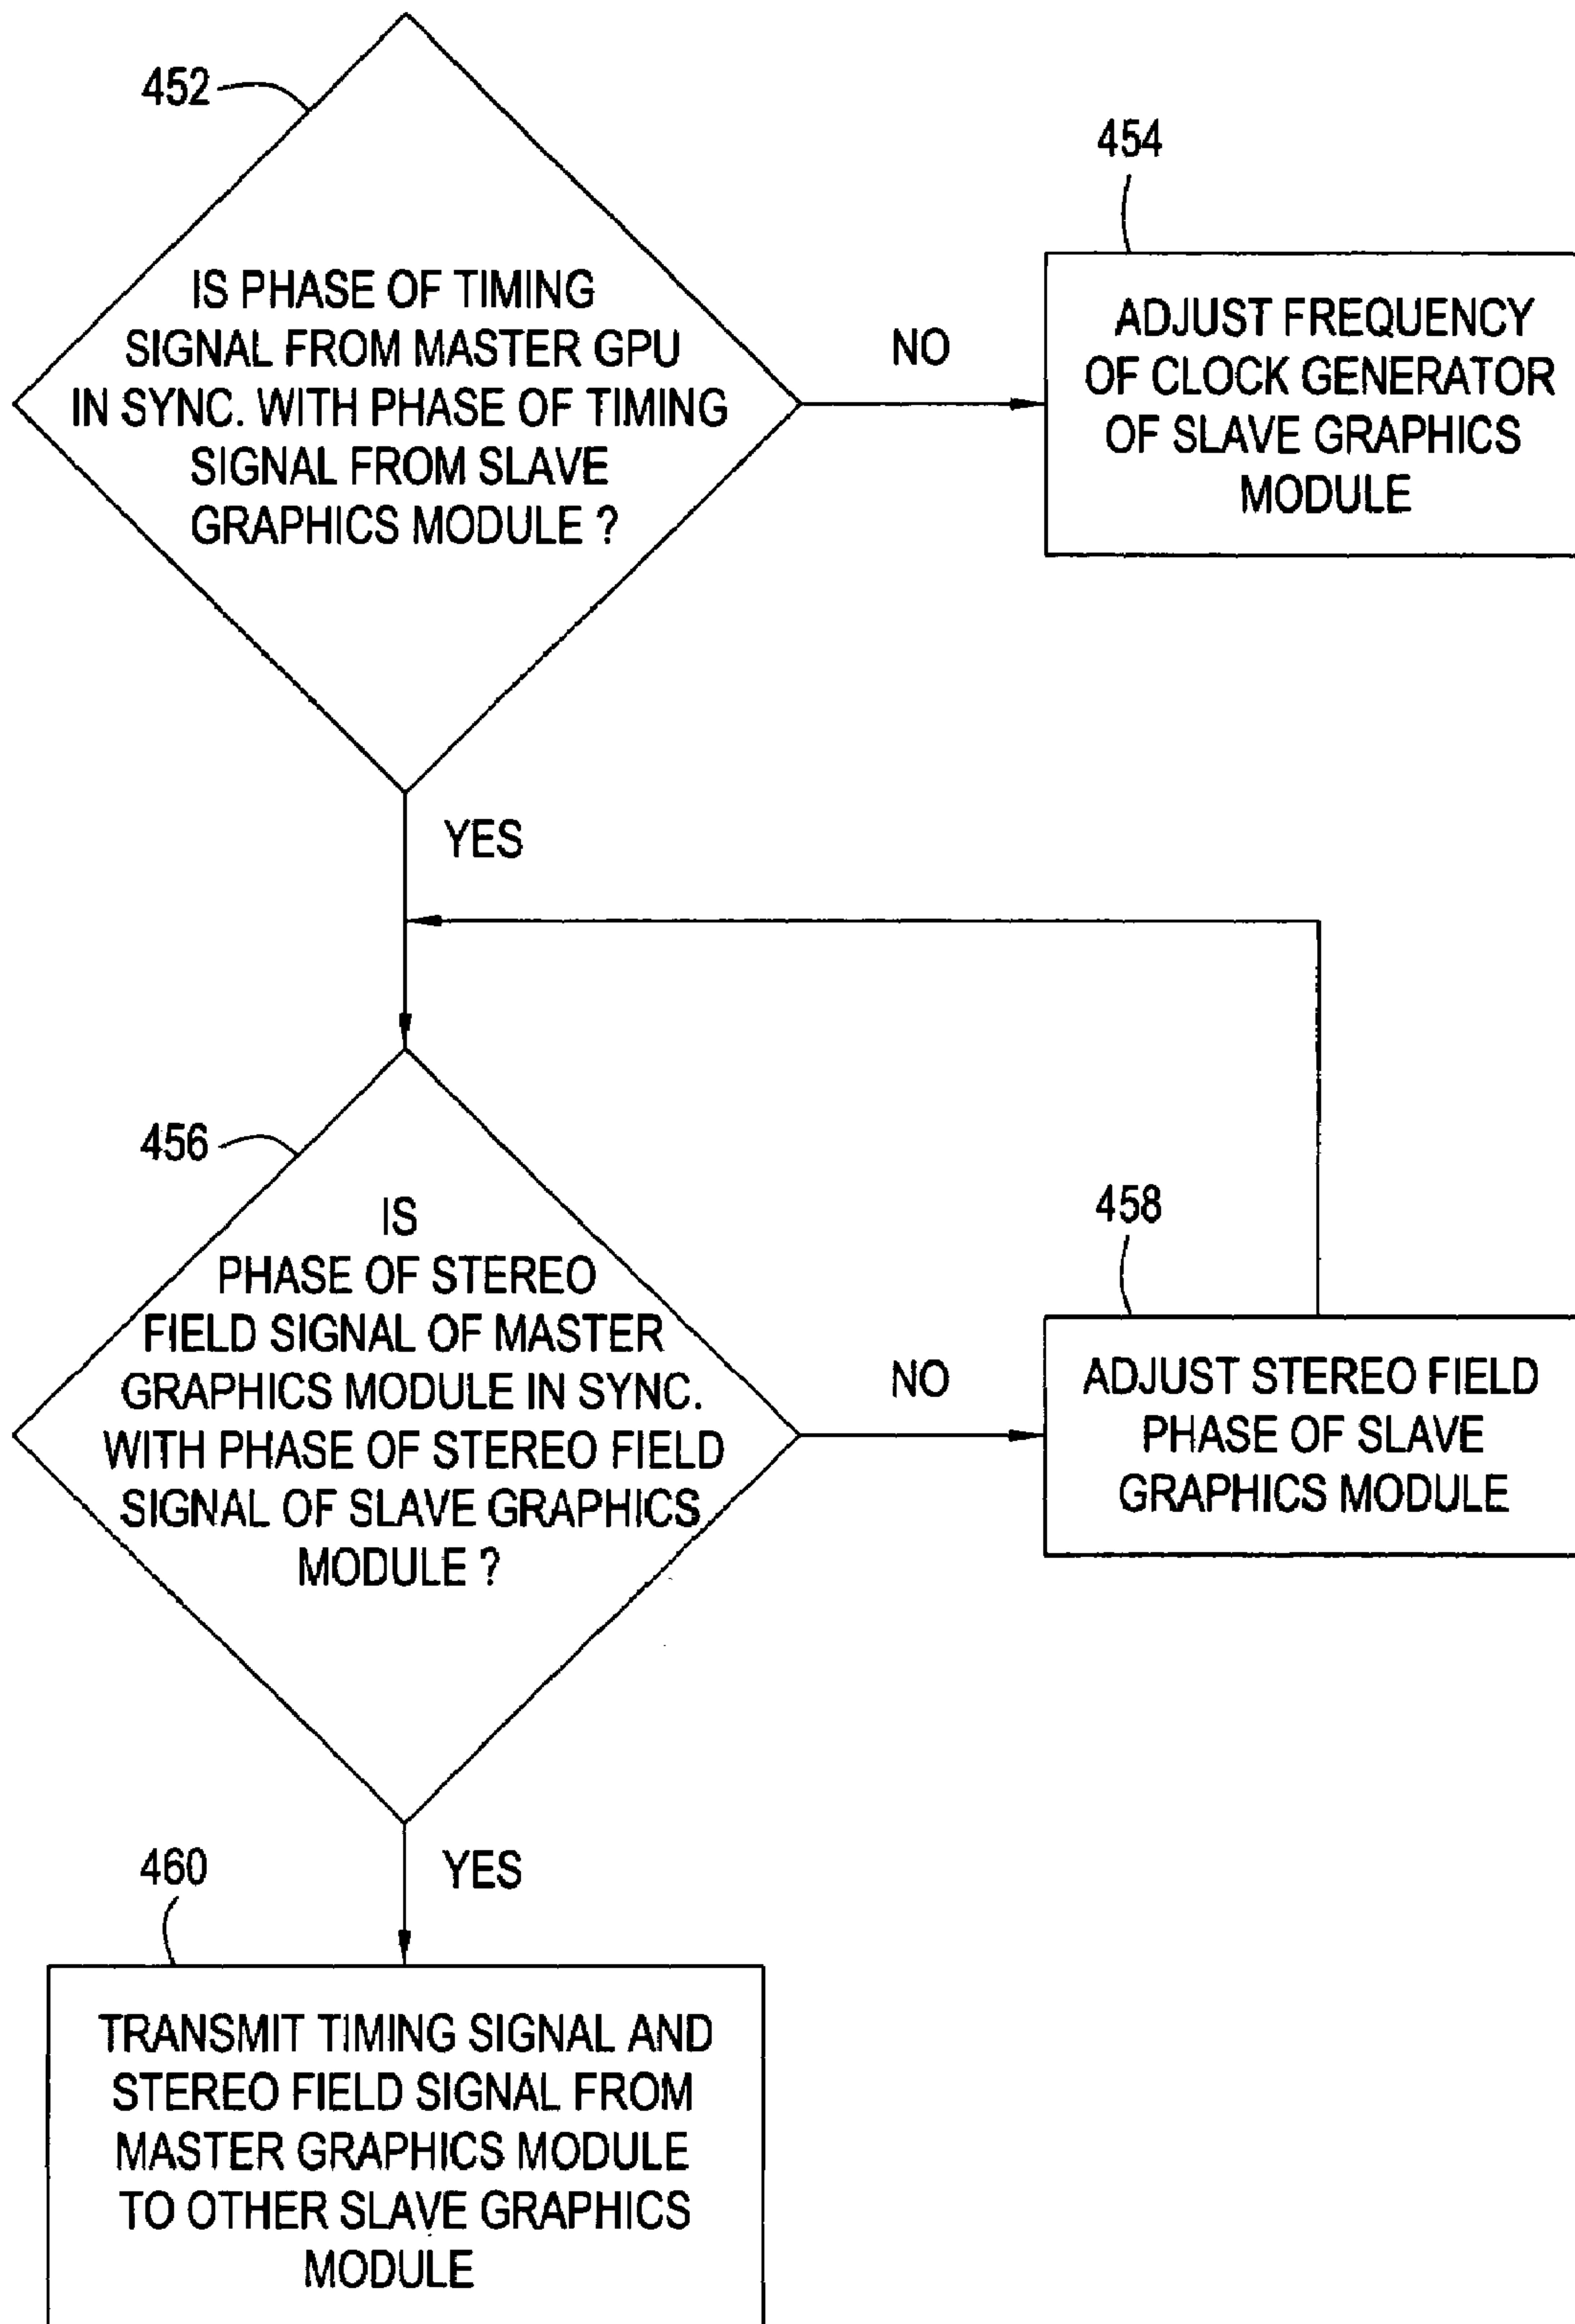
452

IS PHASE OF TIMING SIGNAL FROM MASTER GPU IN SYNC. WITH PHASE OF TIMING SIGNAL FROM SLAVE GRAPHICS MODULE ?

NO

454

ADJUST FREQUENCY OF CLOCK GENERATOR OF SLAVE GRAPHICS MODULE

YES

456

IS PHASE OF STEREO FIELD SIGNAL OF MASTER GRAPHICS MODULE IN SYNC. WITH PHASE OF STEREO FIELD SIGNAL OF SLAVE GRAPHICS MODULE ?

NO

458

ADJUST STEREO FIELD PHASE OF SLAVE GRAPHICS MODULE

460

YES

TRANSMIT TIMING SIGNAL AND STEREO FIELD SIGNAL FROM MASTER GRAPHICS MODULE TO OTHER SLAVE GRAPHICS MODULE